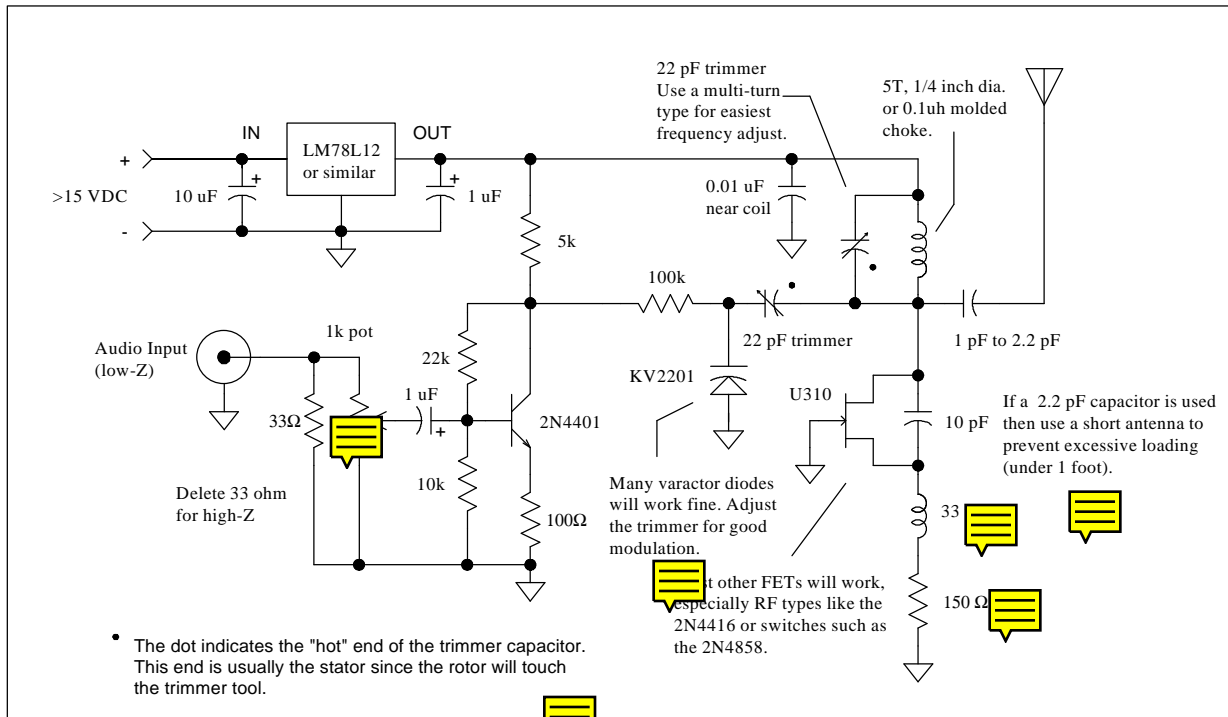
22 pF trimmer
Use a multi-turn type for easiest frequency adjust.

5T, 1/4 inch dia. or 0.1uh molded choke.

IN

LM78L12 or similar

OUT

+

>15 VDC

-

10 uF

+

+

1 uF

0.01 uF near coil

5k

100k

22 pF trimmer

1 pF to 2.2 pF

Audio Input (low-Z)

1k pot

22k

1 uF

+

KV2201

U310

10 pF

If a 2.2 pF capacitor is used then use a short antenna to prevent excessive loading (under 1 foot).

33Ω

2N4401

Delete 33 ohm for high-Z

10k

100Ω

Many varactor diodes will work fine. Adjust the trimmer for good modulation.

33

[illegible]t other FETs will work, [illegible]especially RF types like the 2N4416 or switches such as the 2N4858.

150 Ω

The dot indicates the "hot" end of the trimmer capacitor. This end is usually the stator since the rotor will touch the trimmer tool.